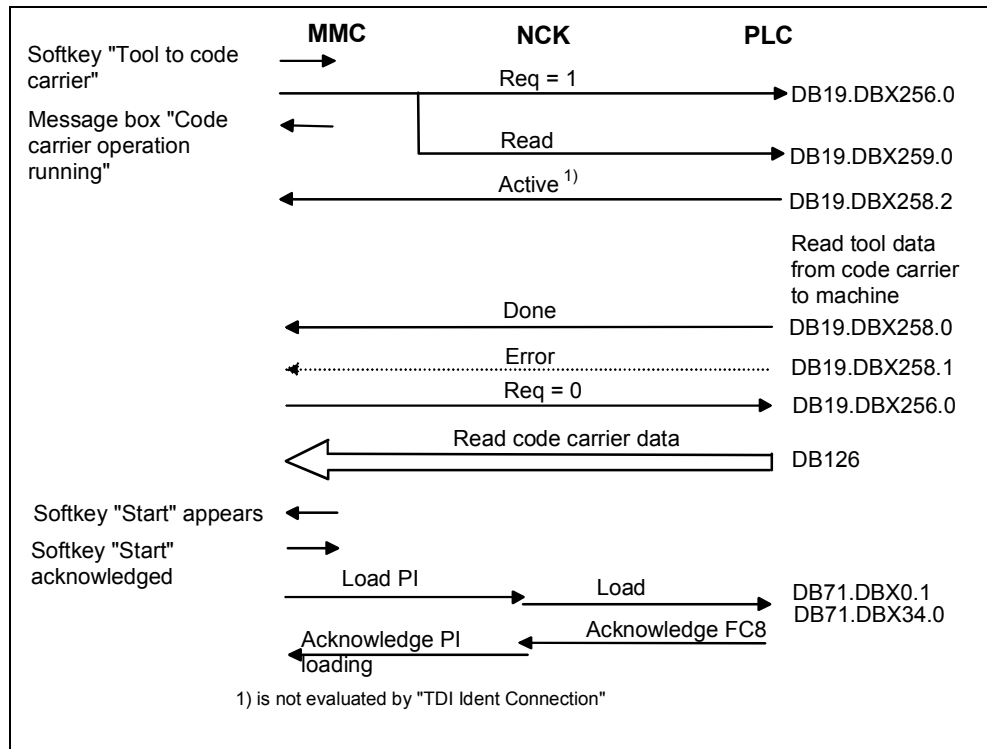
MMC NCK PLC

Softkey "Tool to code carrier"

Req = 1

DB19.DBX256.0

Message box "Code carrier operation running"

Read

DB19.DBX259.0

Active $^{1)}$

DB19.DBX258.2

Read tool data from code carrier to machine

Done

DB19.DBX258.0

Error

DB19.DBX258.1

Req = 0

DB19.DBX256.0

Read code carrier data

DB126

Softkey "Start" appears

Softkey "Start" acknowledged

Load PI

Load

DB71.DBX0.1
DB71.DBX34.0

Acknowledge PI loading

Acknowledge FC8

1) is not evaluated by "TDI Ident Connection"